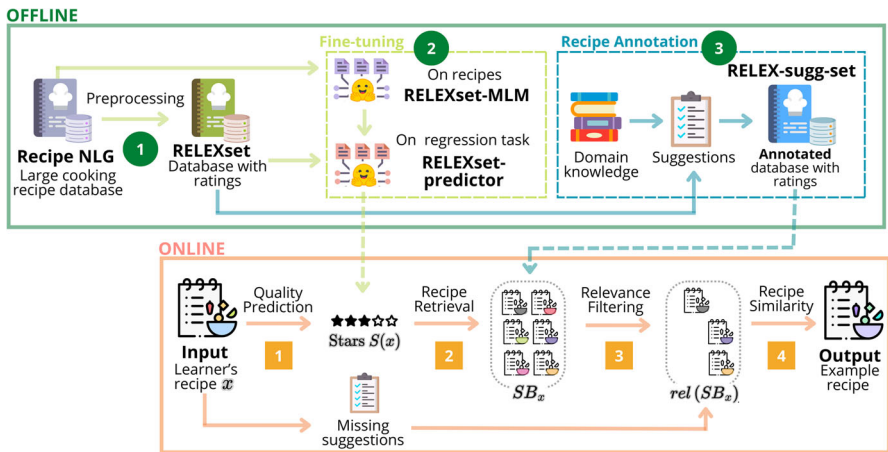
OFFLINE

Preprocessing

Recipe NLG
Large cooking recipe database

1

RELEXset
Database with ratings

Fine-tuning

2

On recipes
RELEXset-MLM

On regression task
RELEXset-predictor

Recipe Annotation

3

RELEX-sugg-set

Domain knowledge

Suggestions

Annotated database with ratings

ONLINE

Input
Learner's recipe $x$

Quality Prediction

1

★★★☆☆
Stars $S(x)$

Recipe Retrieval

2

$SB_x$

Relevance Filtering

3

$rel(SB_x)$

Recipe Similarity

4

Output
Example recipe

Missing suggestions